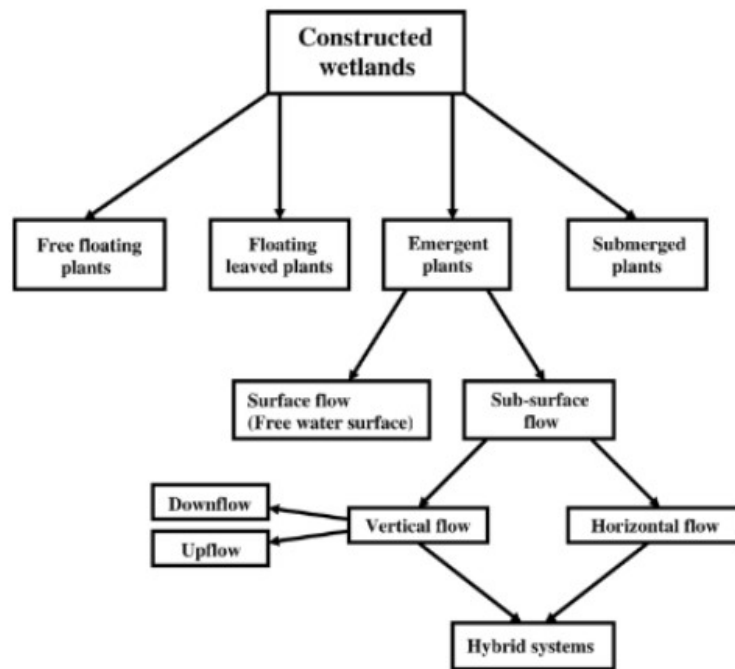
Constructed wetlands

Free floating plants

Floating leaved plants

Emergent plants

Submerged plants

Surface flow (Free water surface)

Sub-surface flow

Downflow

Upflow

Vertical flow

Horizontal flow

Hybrid systems